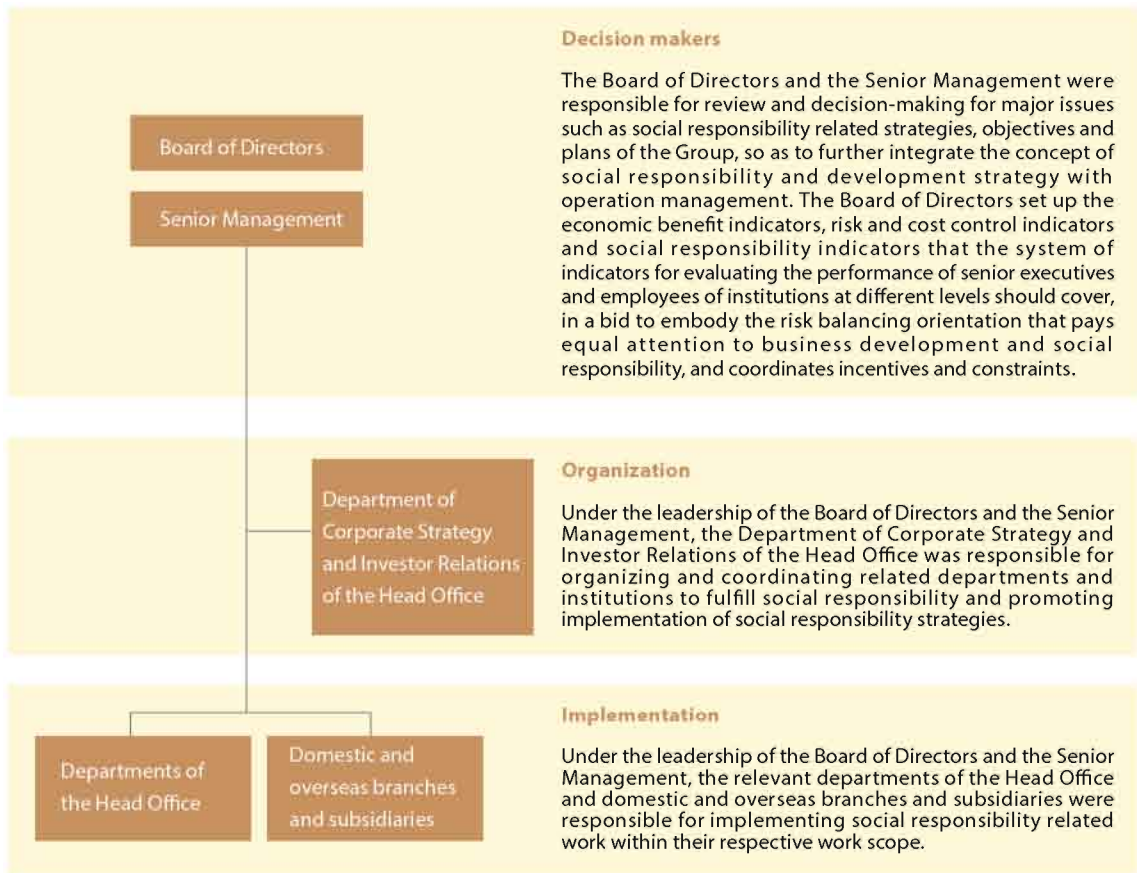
Board of Directors

Senior Management

Decision makers

The Board of Directors and the Senior Management were responsible for review and decision-making for major issues such as social responsibility related strategies, objectives and plans of the Group, so as to further integrate the concept of social responsibility and development strategy with operation management. The Board of Directors set up the economic benefit indicators, risk and cost control indicators and social responsibility indicators that the system of indicators for evaluating the performance of senior executives and employees of institutions at different levels should cover, in a bid to embody the risk balancing orientation that pays equal attention to business development and social responsibility, and coordinates incentives and constraints.

Department of Corporate Strategy and Investor Relations of the Head Office

Organization

Under the leadership of the Board of Directors and the Senior Management, the Department of Corporate Strategy and Investor Relations of the Head Office was responsible for organizing and coordinating related departments and institutions to fulfill social responsibility and promoting implementation of social responsibility strategies.

Departments of the Head Office

Domestic and overseas branches and subsidiaries

Implementation

Under the leadership of the Board of Directors and the Senior Management, the relevant departments of the Head Office and domestic and overseas branches and subsidiaries were responsible for implementing social responsibility related work within their respective work scope.